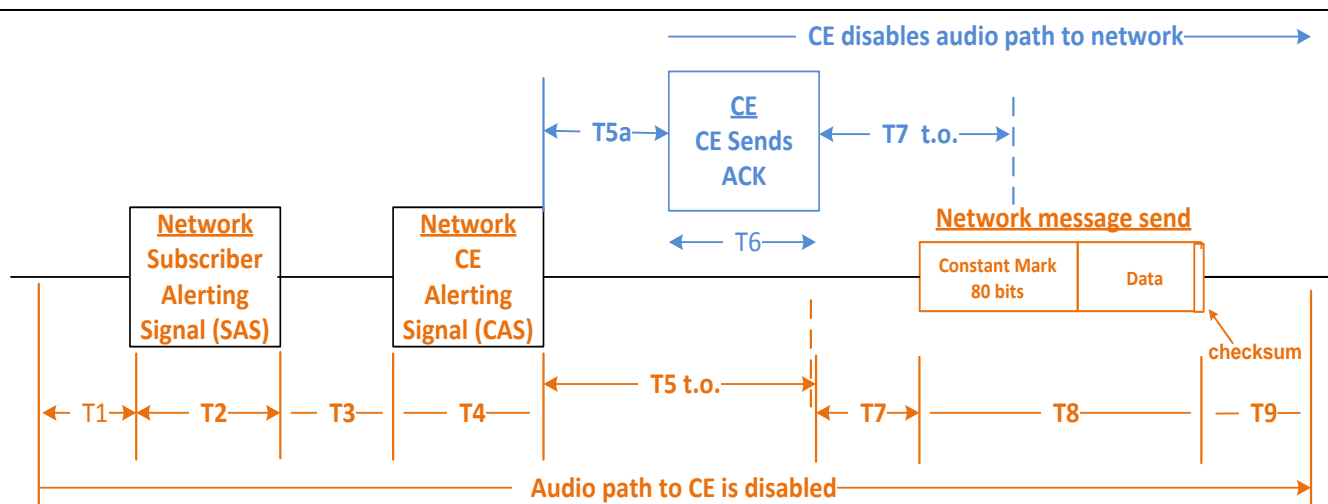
CE disables audio path to network

T5a

CE
CE Sends
ACK

T7 t.o.

T6

Network
Subscriber
Alerting
Signal (SAS)

Network
CE
Alerting
Signal (CAS)

Network message send

Constant Mark
80 bits

Data

checksum

T1

T2

T3

T4

T5 t.o.

T7

T8

T9

Audio path to CE is disabled